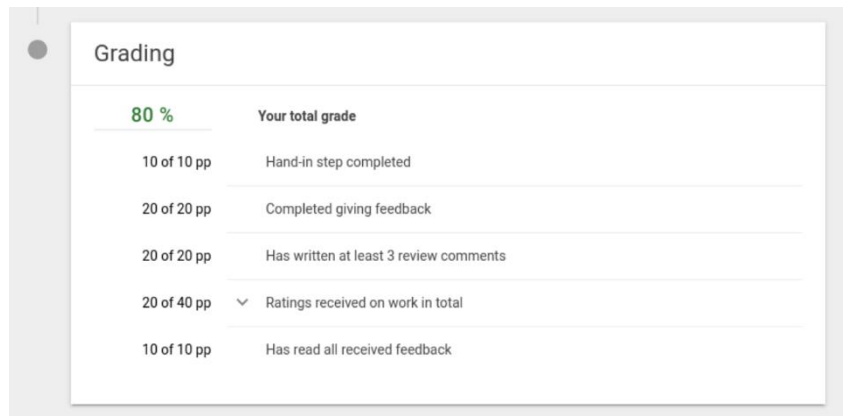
Grading

| | |
|---|---|
| 80 % | Your total grade |
| 10 of 10 pp | Hand-in step completed |
| 20 of 20 pp | Completed giving feedback |
| 20 of 20 pp | Has written at least 3 review comments |
| 20 of 40 pp | Ratings received on work in total |
| 10 of 10 pp | Has read all received feedback |